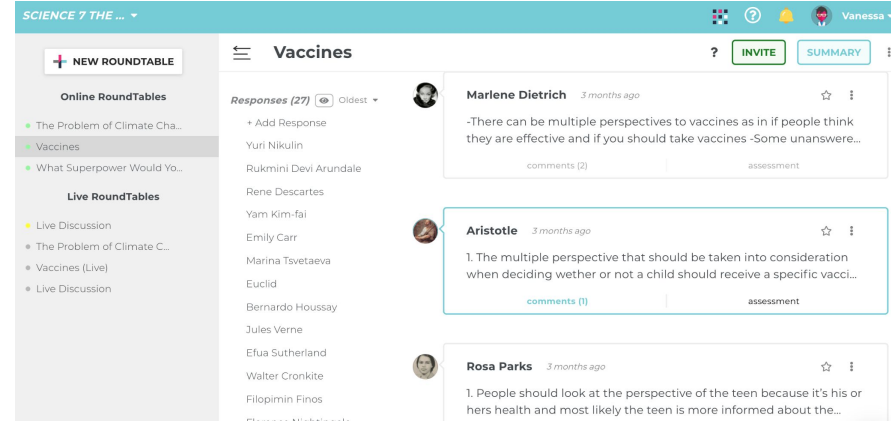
SCIENCE 7 THE ... ▾

Vanessa

NEW ROUNDTABLE

Online RoundTables

The Problem of Climate Cha...

Vaccines

What Superpower Would Yo...

Live RoundTables

Live Discussion

The Problem of Climate C...

Vaccines (Live)

Live Discussion

Vaccines

? INVITE SUMMARY

Responses (27) Oldest ▾

+ Add Response

Yuri Nikulin

Rukmini Devi Arundale

Rene Descartes

Yam Kim-fai

Emily Carr

Marina Tsvetaeva

Euclid

Bernardo Houssay

Jules Verne

Efua Sutherland

Walter Cronkite

Filopimin Finos

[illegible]

Marlene Dietrich 3 months ago

-There can be multiple perspectives to vaccines as in if people think they are effective and if you should take vaccines -Some unanswere...

comments (2) assessment

Aristotle 3 months ago

1. The multiple perspective that should be taken into consideration when deciding wether or not a child should receive a specific vacci...

comments (1) assessment

Rosa Parks 3 months ago

1. People should look at the perspective of the teen because it's his or hers health and most likely the teen is more informed about the...